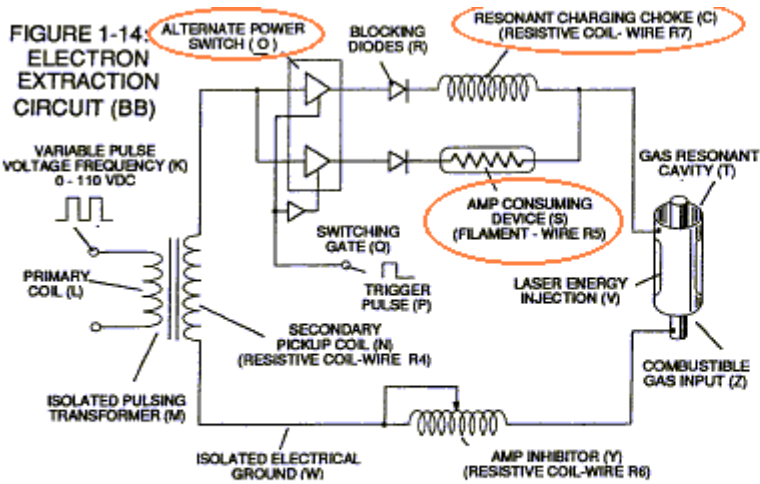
FIGURE 1-14: ELECTRON EXTRACTION CIRCUIT (BB)

ALTERNATE POWER SWITCH ( O )

BLOCKING DIODES (R)

RESONANT CHARGING CHOKE (C) (RESISTIVE COIL- WIRE R7)

VARIABLE PULSE VOLTAGE FREQUENCY (K) 0 - 110 VDC

GAS RESONANT CAVITY (T)

AMP CONSUMING DEVICE (S) (FILAMENT - WIRE R5)

SWITCHING GATE (Q)

PRIMARY COIL (L)

TRIGGER PULSE (P)

LASER ENERGY INJECTION (V)

SECONDARY PICKUP COIL (N) (RESISTIVE COIL-WIRE R4)

COMBUSTIBLE GAS INPUT (Z)

ISOLATED PULSING TRANSFORMER (M)

ISOLATED ELECTRICAL GROUND (W)

AMP INHIBITOR (Y) (RESISTIVE COIL-WIRE R6)